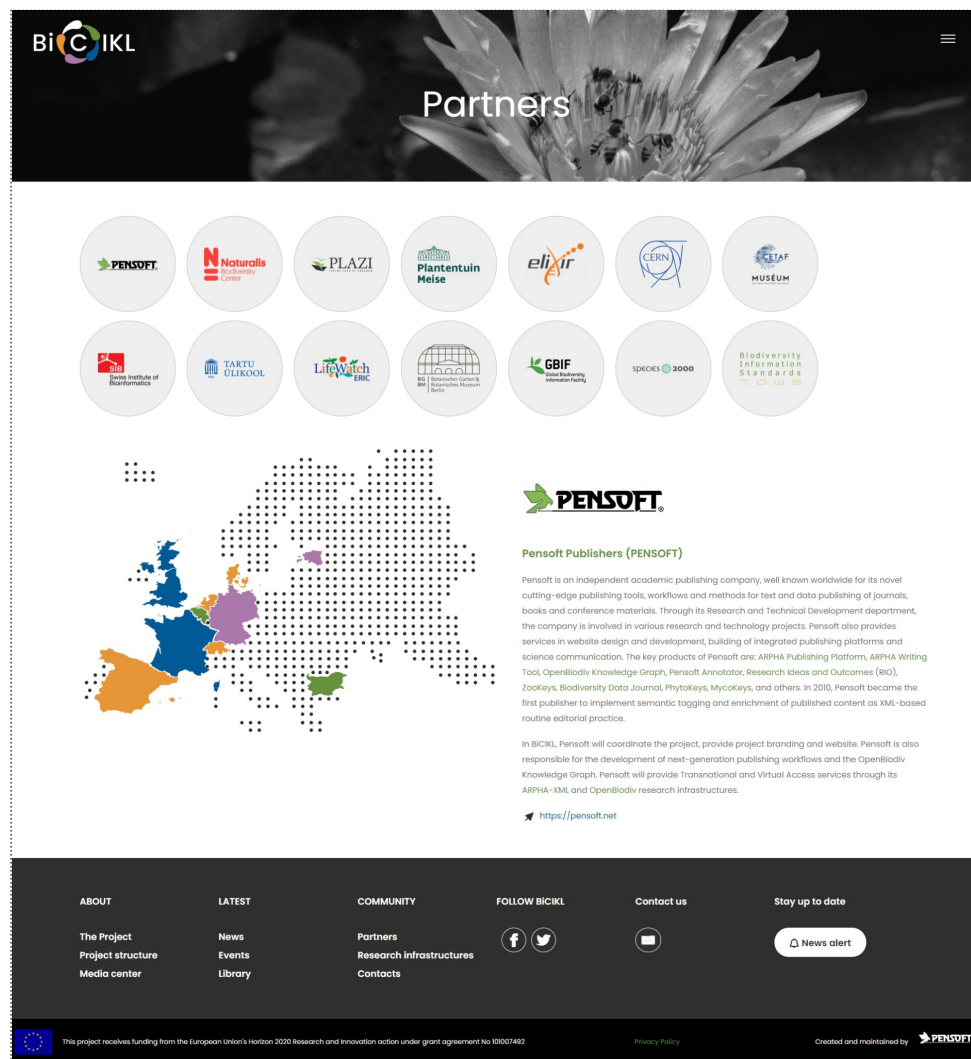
BiCIKL

Partners

PENSOFT

Naturalis Biodiversity Center

PLAZI

Plantentuin Meise

elixir

CERN

CETAF

MUSÉUM

SIB Swiss Institute of Bioinformatics

TARTU ÜLIKOOL

LifeWatch ERIC

BG BM Botanischer Garten & Botanisches Museum Berlin

GBIF Global Biodiversity Information Facility

species 2000

Biodiversity Information Standards TDWG

PENSOFT®

Pensoft Publishers (PENSOFT)

Pensoft is an independent academic publishing company, well known worldwide for its novel cutting-edge publishing tools, workflows and methods for text and data publishing of journals, books and conference materials. Through its Research and Technical Development department, the company is involved in various research and technology projects. Pensoft also provides services in website design and development, building of integrated publishing platforms and science communication. The key products of Pensoft are: ARPHA Publishing Platform, ARPHA Writing Tool, OpenBiodiv Knowledge Graph, Pensoft Annotator, Research Ideas and Outcomes (RIO), ZooKeys, Biodiversity Data Journal, PhytoKeys, MycoKeys, and others. In 2010, Pensoft became the first publisher to implement semantic tagging and enrichment of published content as XML-based routine editorial practice.

In BiCIKL, Pensoft will coordinate the project, provide project branding and website. Pensoft is also responsible for the development of next-generation publishing workflows and the OpenBiodiv Knowledge Graph. Pensoft will provide Transnational and Virtual Access services through its ARPHA-XML and OpenBiodiv research infrastructures.

https://pensoft.net

ABOUT
The Project
Project structure
Media center

LATEST
News
Events
Library

COMMUNITY
Partners
Research infrastructures
Contacts

FOLLOW BiCIKL

Contact us

Stay up to date
News alert

This project receives funding from the European Union's Horizon 2020 Research and Innovation action under grant agreement No 101007492

Privacy Policy

Created and maintained by PENSOFT